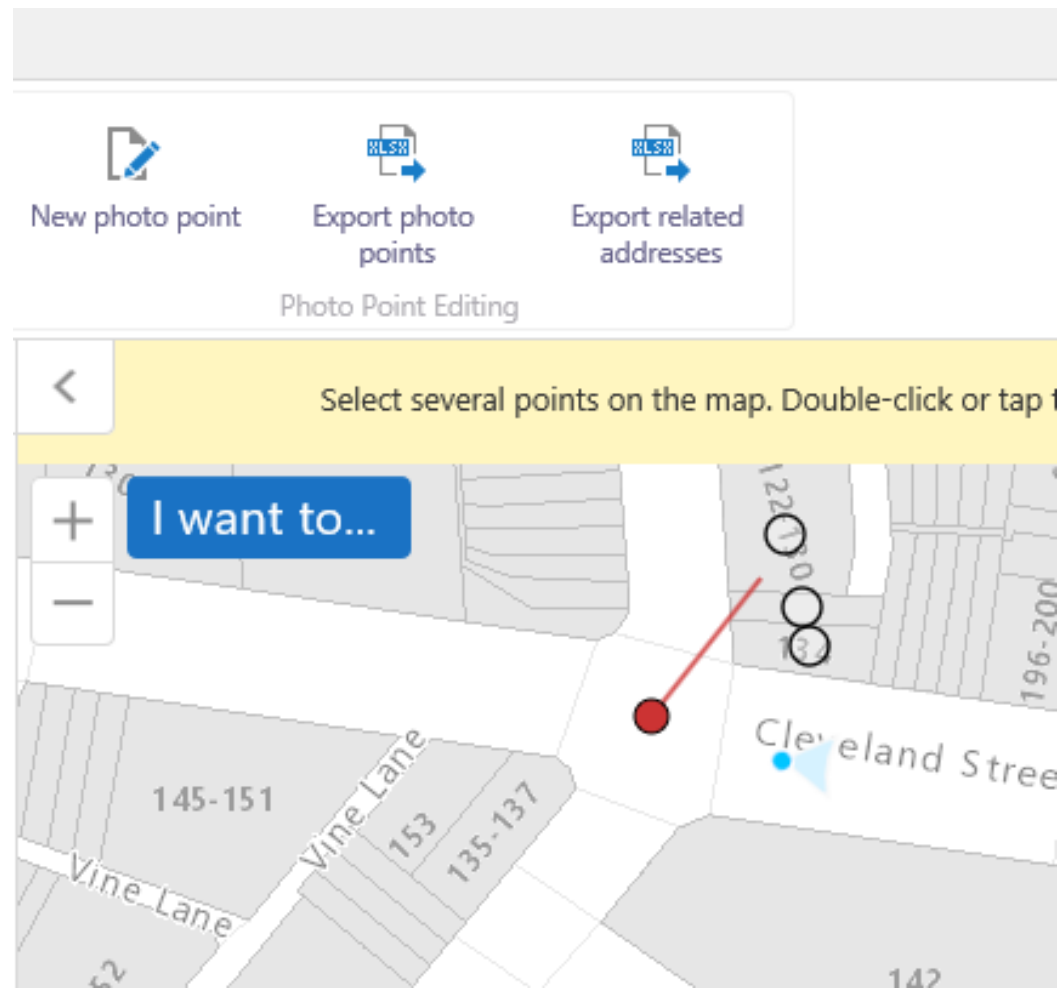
New photo point

XLSX
Export photo points

XLSX
Export related addresses

Photo Point Editing

<

Select several points on the map. Double-click or tap t

+
−

I want to...

130
122
130
134
196-200
Cleveland Stree
145-151
Vine Lane
153
135-137
Vine Lane
52
142